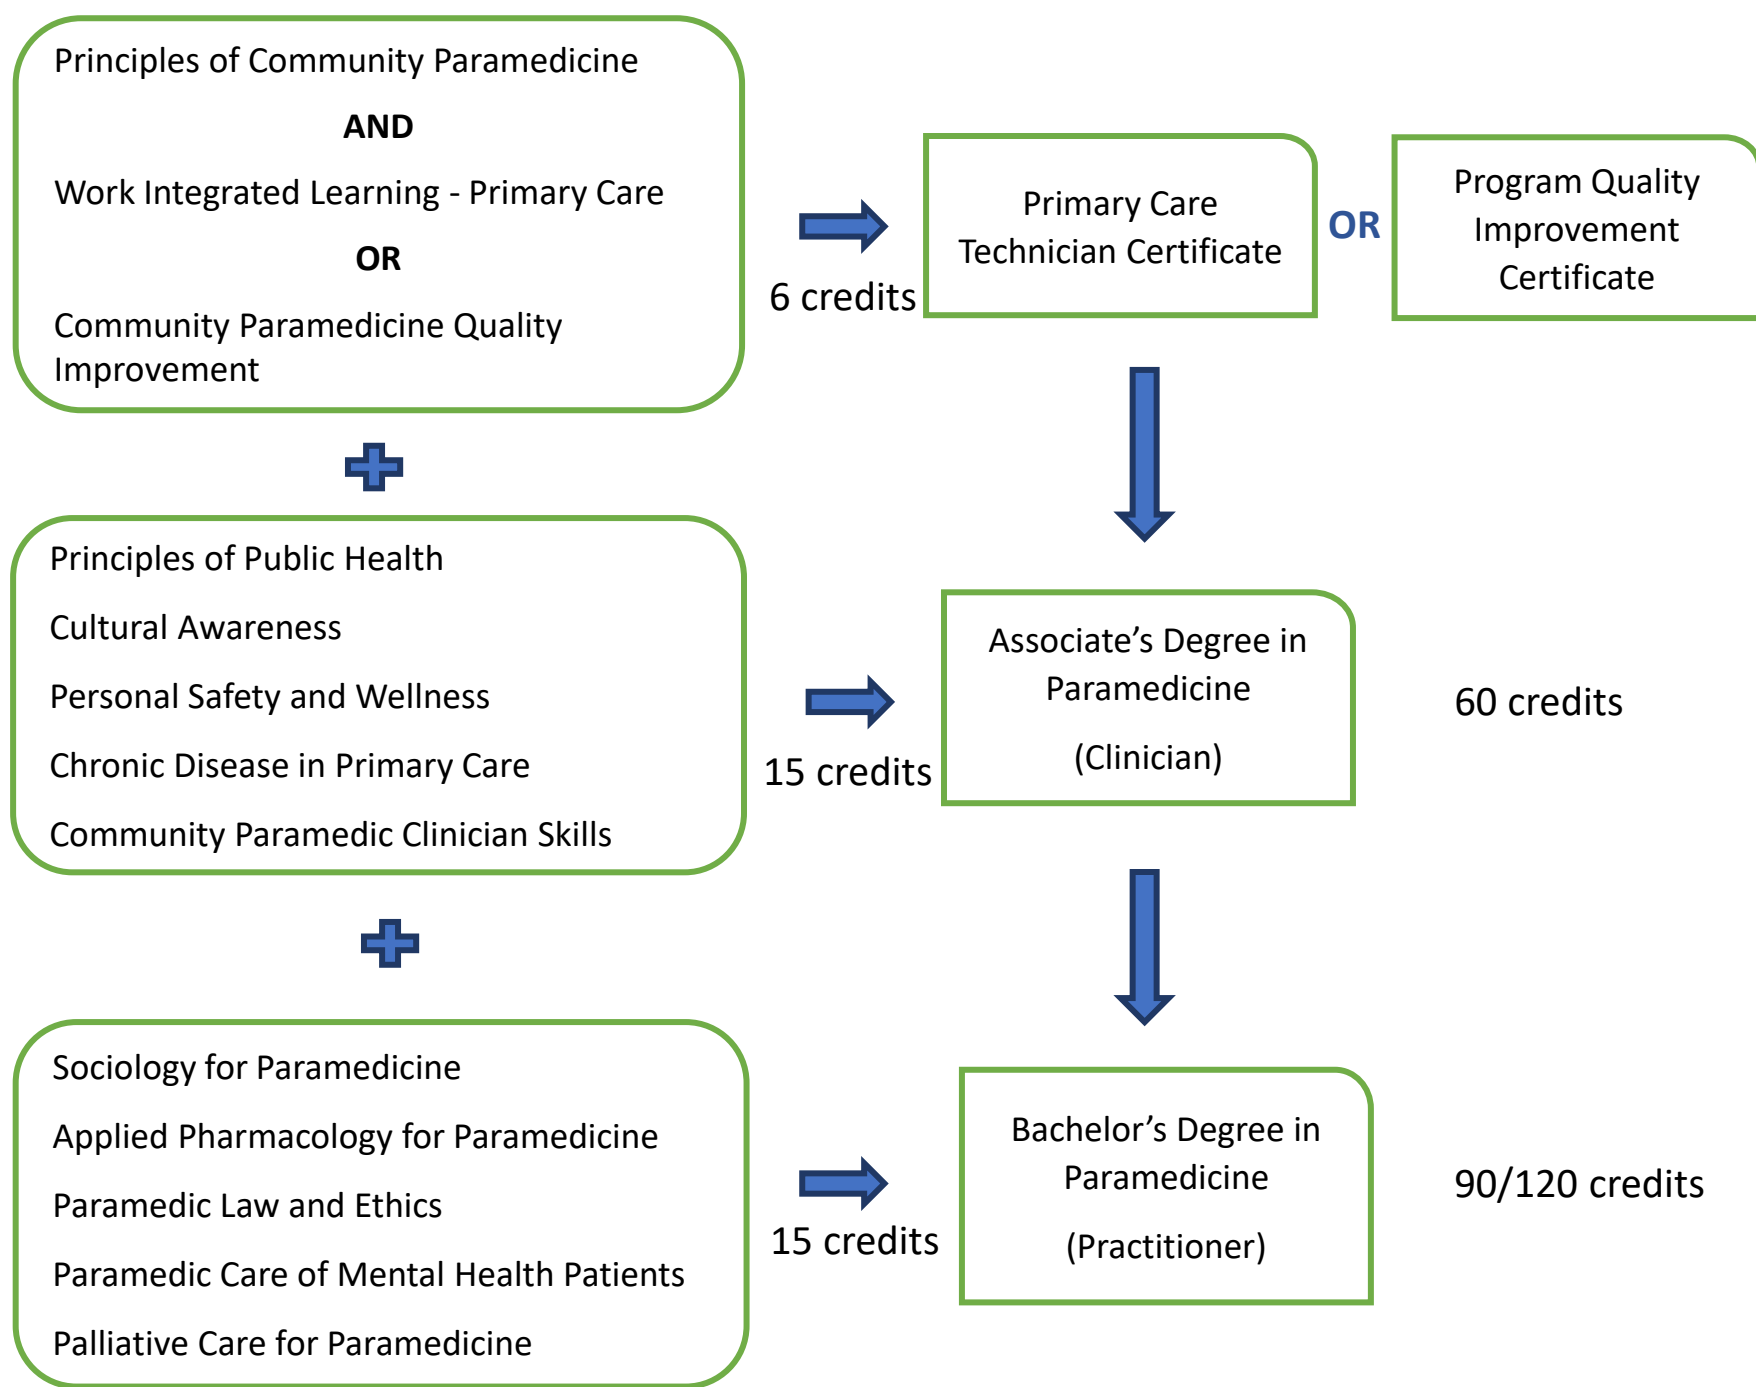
Principles of Community Paramedicine

AND

Work Integrated Learning - Primary Care

OR

Community Paramedicine Quality Improvement

6 credits

Primary Care Technician Certificate

OR

Program Quality Improvement Certificate

Principles of Public Health

Cultural Awareness

Personal Safety and Wellness

Chronic Disease in Primary Care

Community Paramedic Clinician Skills

15 credits

Associate's Degree in Paramedicine

(Clinician)

60 credits

Sociology for Paramedicine

Applied Pharmacology for Paramedicine

Paramedic Law and Ethics

Paramedic Care of Mental Health Patients

Palliative Care for Paramedicine

15 credits

Bachelor's Degree in Paramedicine

(Practitioner)

90/120 credits